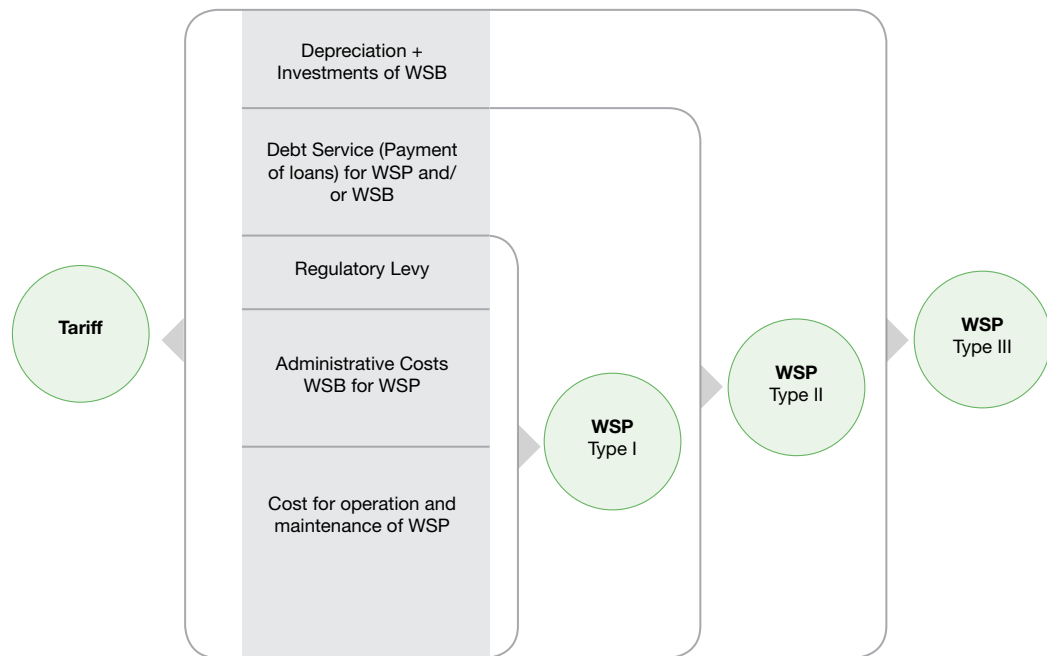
Tariff

Depreciation + Investments of WSB

Debt Service (Payment of loans) for WSP and/ or WSB

Regulatory Levy

Administrative Costs WSB for WSP

Cost for operation and maintenance of WSP

**WSP**
Type I

**WSP**
Type II

**WSP**
Type III